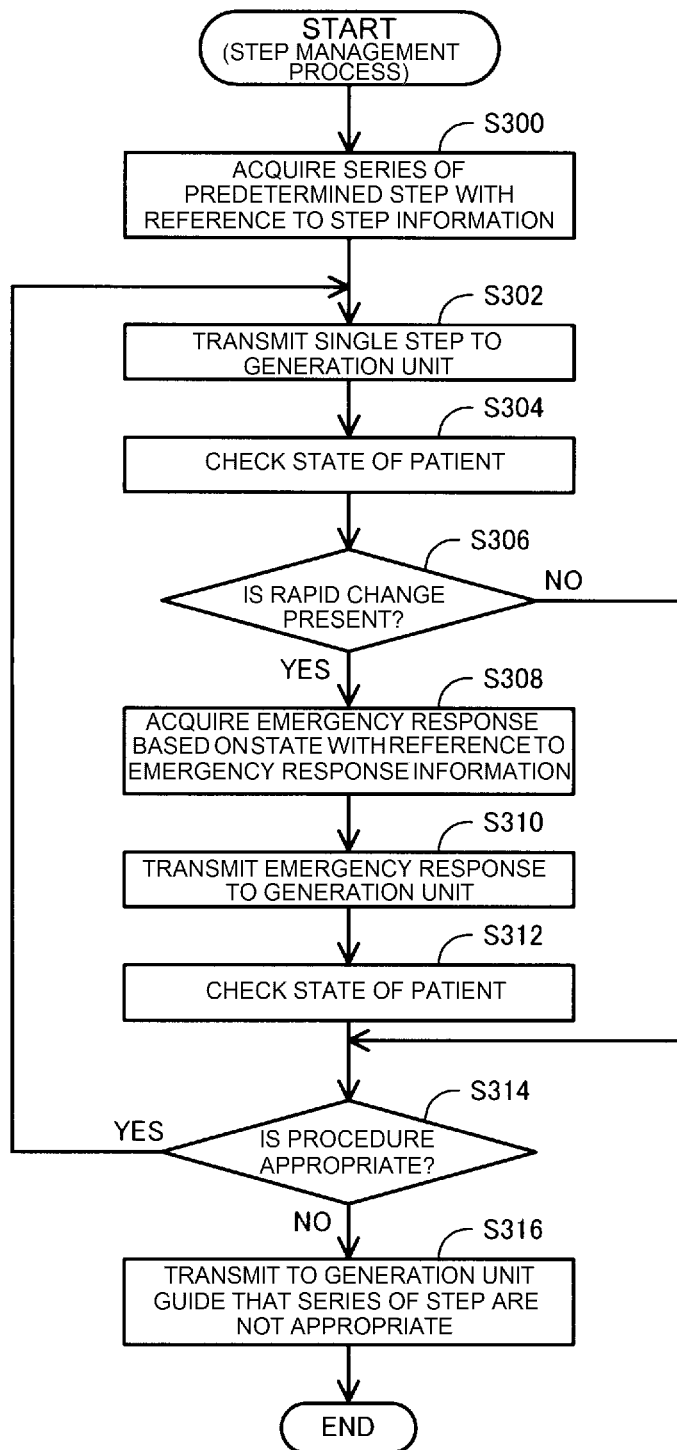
START
(STEP MANAGEMENT PROCESS)

S300
ACQUIRE SERIES OF PREDETERMINED STEP WITH REFERENCE TO STEP INFORMATION

S302
TRANSMIT SINGLE STEP TO GENERATION UNIT

S304
CHECK STATE OF PATIENT

S306
IS RAPID CHANGE PRESENT?
NO
YES

S308
ACQUIRE EMERGENCY RESPONSE BASED ON STATE WITH REFERENCE TO EMERGENCY RESPONSE INFORMATION

S310
TRANSMIT EMERGENCY RESPONSE TO GENERATION UNIT

S312
CHECK STATE OF PATIENT

S314
IS PROCEDURE APPROPRIATE?
YES
NO

S316
TRANSMIT TO GENERATION UNIT GUIDE THAT SERIES OF STEP ARE NOT APPROPRIATE

END